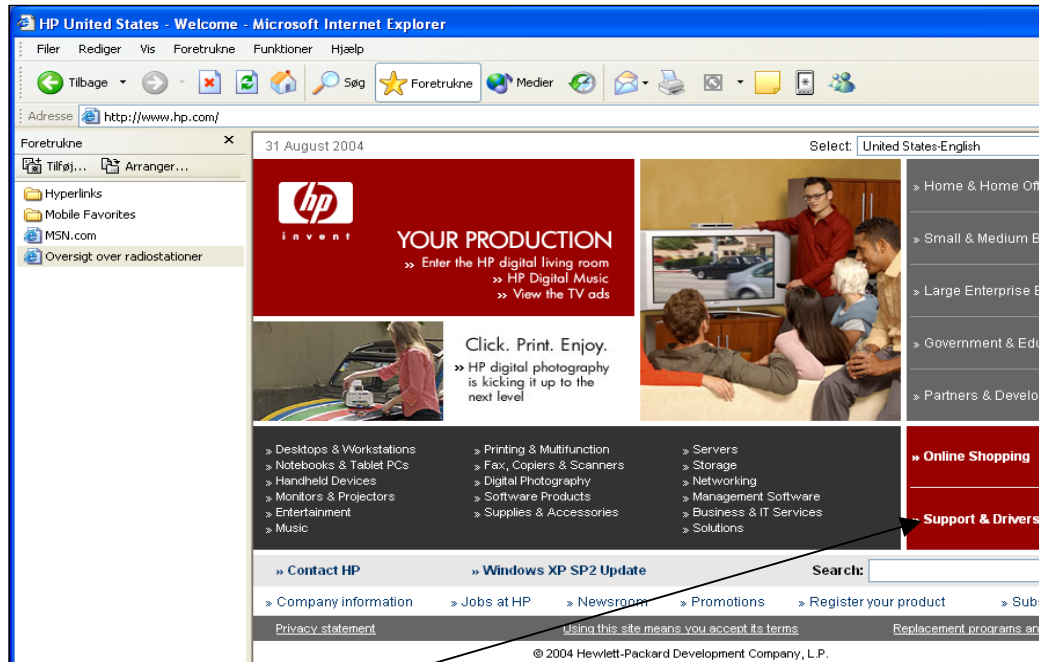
HP United States - Welcome - Microsoft Internet Explorer

Filer Rediger Vis Foretrukne Funktioner Hjælp

Tilbage Søg Foretrukne Medier

Adresse http://www.hp.com/

Foretrukne ×

Tilføj... Arranger...

Hyperlinks
Mobile Favorites
MSN.com
Oversigt over radiostationer

31 August 2004

Select: United States-English

hp
invent

YOUR PRODUCTION
» Enter the HP digital living room
» HP Digital Music
» View the TV ads

Click. Print. Enjoy.
» HP digital photography is kicking it up to the next level

» Home & Home Of
» Small & Medium B
» Large Enterprise B
» Government & Edu
» Partners & Develo

» Desktops & Workstations
» Notebooks & Tablet PCs
» Handheld Devices
» Monitors & Projectors
» Entertainment
» Music

» Printing & Multifunction
» Fax, Copiers & Scanners
» Digital Photography
» Software Products
» Supplies & Accessories

» Servers
» Storage
» Networking
» Management Software
» Business & IT Services
» Solutions

» Online Shopping
» Support & Drivers

» Contact HP
» Windows XP SP2 Update
Search:

» Company information
» Jobs at HP
» Newsroom
» Promotions
» Register your product
» Subs

Privacy statement
Using this site means you accept its terms
Replacement programs an

© 2004 Hewlett-Packard Development Company, L.P.